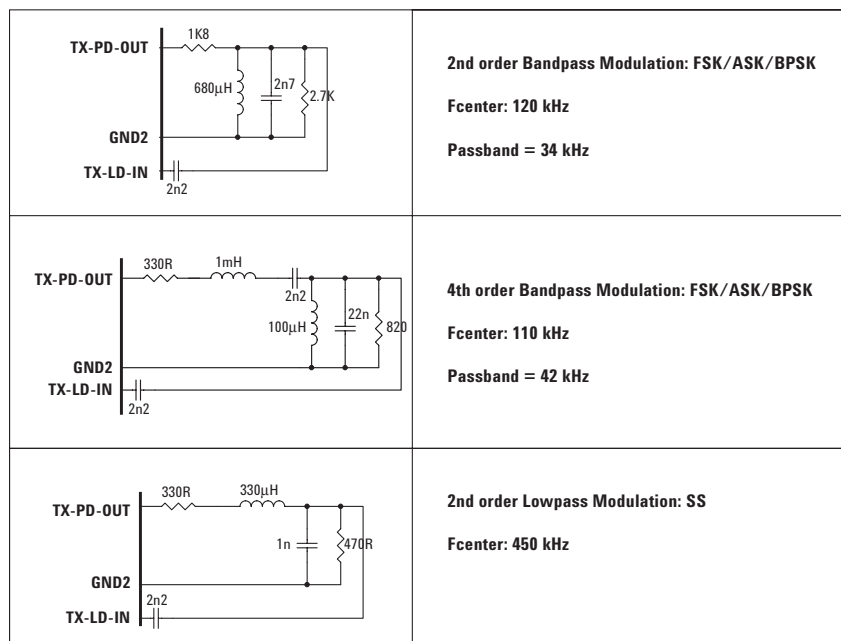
| | |
|---|---|
| TX-PD-OUT 1K8 680µH 2n7 2.7K GND2 TX-LD-IN 2n2 | 2nd order Bandpass Modulation: FSK/ASK/BPSK<br>Fcenter: 120 kHz<br>Passband = 34 kHz |
| TX-PD-OUT 330R 1mH 2n2 100µH 22n 820 GND2 TX-LD-IN 2n2 | 4th order Bandpass Modulation: FSK/ASK/BPSK<br>Fcenter: 110 kHz<br>Passband = 42 kHz |
| TX-PD-OUT 330R 330µH 1n 470R GND2 2n2 TX-LD-IN | 2nd order Lowpass Modulation: SS<br>Fcenter: 450 kHz |